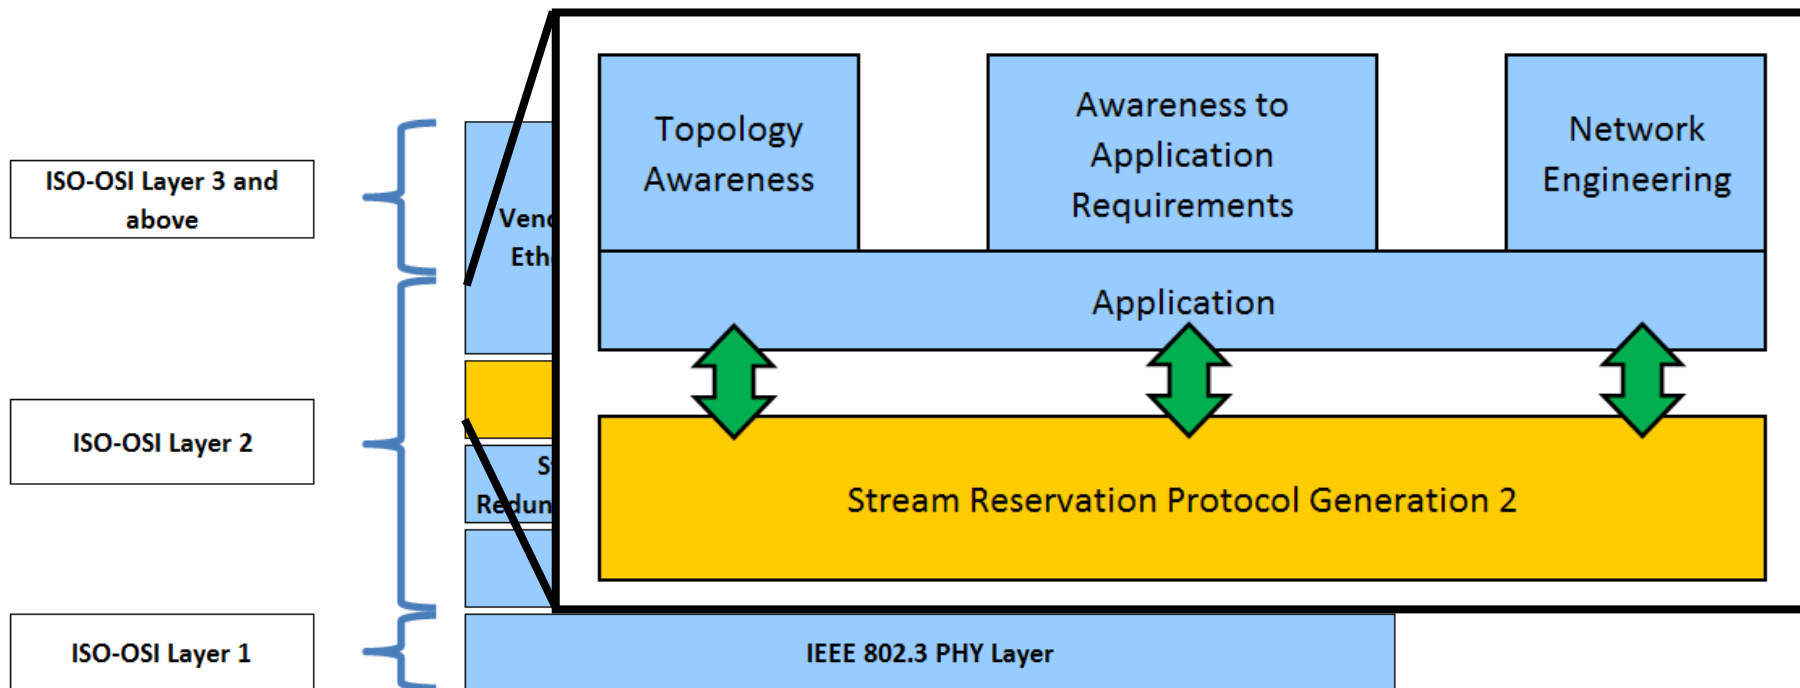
ISO-OSI Layer 3 and above

ISO-OSI Layer 2

ISO-OSI Layer 1

Vend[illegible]
Eth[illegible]

S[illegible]
Redun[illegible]

Topology Awareness

Awareness to Application Requirements

Network Engineering

Application

Stream Reservation Protocol Generation 2

IEEE 802.3 PHY Layer